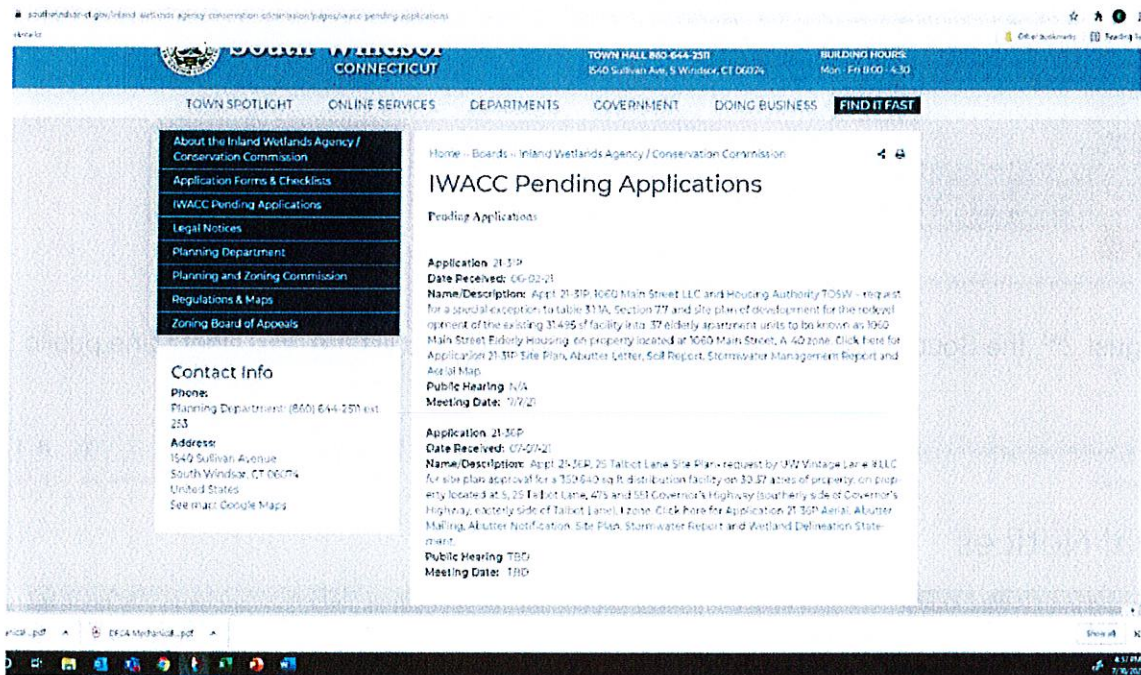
southwindsor-ct.gov/inland-wetlands-agency-conservation-commission/pages/iwacc-pending-applications

South Windsor
CONNECTICUT

TOWN HALL 860-644-2511
1540 Sullivan Ave, S Windsor, CT 06074

BUILDING HOURS:
Mon - Fri 8:00 - 4:30

TOWN SPOTLIGHT ONLINE SERVICES DEPARTMENTS GOVERNMENT DOING BUSINESS FIND IT FAST

About the Inland Wetlands Agency / Conservation Commission
Application Forms & Checklists
IWACC Pending Applications
Legal Notices
Planning Department
Planning and Zoning Commission
Regulations & Maps
Zoning Board of Appeals

Contact Info
Phone:
Planning Department: (860) 644-2511 ext. 253
Address:
1540 Sullivan Avenue
South Windsor, CT 06074
United States
See map: Google Maps

Home » Boards » Inland Wetlands Agency / Conservation Commission

IWACC Pending Applications

Pending Applications

Application: 21-31P
Date Received: 06-02-21
Name/Description: Appl. 21-31P, 1060 Main Street LLC and Housing Authority TOSW – request for a special exception to table 3.1.1A, Section 7.7 and site plan of development for the redevelopment of the existing 31,495 sf facility into 37 elderly apartment units to be known as 1060 Main Street Elderly Housing, on property located at 1060 Main Street, A-40 zone. Click here for Application 21-31P Site Plan, Abutter Letter, Soil Report, Stormwater Management Report and Aerial Map.
Public Hearing: N/A
Meeting Date: 7/7/21

Application: 21-36P
Date Received: 07-07-21
Name/Description: Appl. 21-36P, 25 Talbot Lane Site Plan – request by IJW Vintage Lane 8 LLC for site plan approval for a 350,640 sq ft distribution facility on 30.37 acres of property, on property located at 5, 25 Talbot Lane, 475 and 551 Governor's Highway (southerly side of Governor's Highway, easterly side of Talbot Lane), I zone. Click here for Application 21-36P Aerial, Abutter Mailing, Abutter Notification, Site Plan, Stormwater Report and Wetland Delineation Statement.
Public Hearing: TBD
Meeting Date: TBD

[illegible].pdf DFC4 Mechanical....pdf Show all